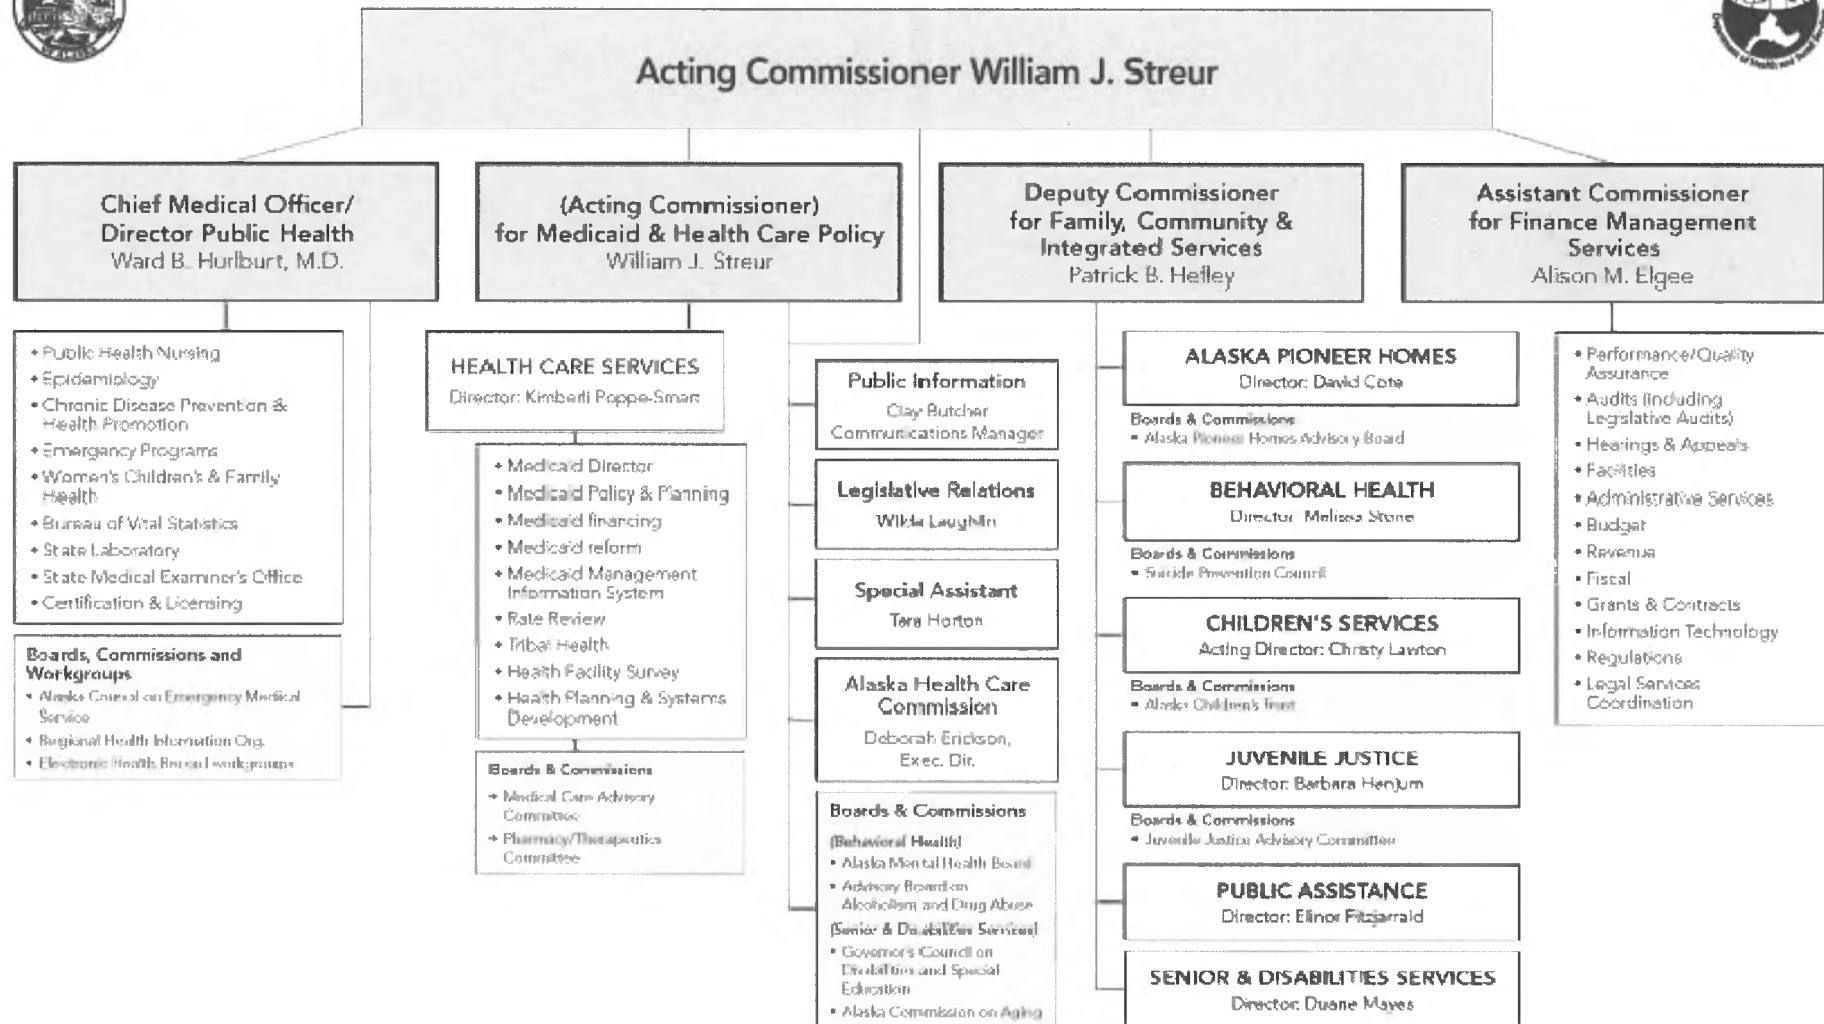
Acting Commissioner William J. Streur

Chief Medical Officer/ Director Public Health
Ward B. Hurlburt, M.D.

• Public Health Nursing
• Epidemiology
• Chronic Disease Prevention & Health Promotion
• Emergency Programs
• Women's Children's & Family Health
• Bureau of Vital Statistics
• State Laboratory
• State Medical Examiner's Office
• Certification & Licensing

Boards, Commissions and Workgroups
• Alaska Council on Emergency Medical Service
• Regional Health Information Org.
• Electronic Health Record workgroups

(Acting Commissioner) for Medicaid & Health Care Policy
William J. Streur

HEALTH CARE SERVICES
Director: Kimberli Poppe-Smart

• Medicaid Director
• Medicaid Policy & Planning
• Medicaid financing
• Medicaid reform
• Medicaid Management Information System
• Rate Review
• Tribal Health
• Health Facility Survey
• Health Planning & Systems Development

Boards & Commissions
• Medical Care Advisory Committee
• Pharmacy/Therapeutics Committee

Public Information
Clay Butcher
Communications Manager

Legislative Relations
Wilda Laughlin

Special Assistant
Tara Horton

Alaska Health Care Commission
Deborah Erickson, Exec. Dir.

Boards & Commissions
(Behavioral Health)
• Alaska Mental Health Board
• Advisory Board on Alcoholism and Drug Abuse
(Senior & Disabilities Services)
• Governor's Council on Disabilities and Special Education
• Alaska Commission on Aging

Deputy Commissioner for Family, Community & Integrated Services
Patrick B. Hefley

ALASKA PIONEER HOMES
Director: David Cote
Boards & Commissions
• Alaska Pioneer Homes Advisory Board

BEHAVIORAL HEALTH
Director: Melissa Stone
Boards & Commissions
• Suicide Prevention Council

CHILDREN'S SERVICES
Acting Director: Christy Lawton
Boards & Commissions
• Alaska Children's Trust

JUVENILE JUSTICE
Director: Barbara Henjum
Boards & Commissions
• Juvenile Justice Advisory Committee

PUBLIC ASSISTANCE
Director: Elinor Fitzjarrald

SENIOR & DISABILITIES SERVICES
Director: Duane Mayes

Assistant Commissioner for Finance Management Services
Alison M. Elgee

• Performance/Quality Assurance
• Audits (including Legislative Audits)
• Hearings & Appeals
• Facilities
• Administrative Services
• Budget
• Revenue
• Fiscal
• Grants & Contracts
• Information Technology
• Regulations
• Legal Services Coordination